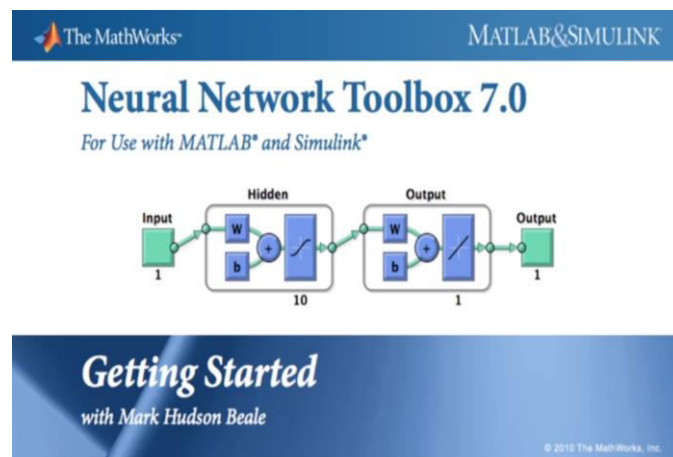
The MathWorks

MATLAB&SIMULINK

Neural Network Toolbox 7.0

For Use with MATLAB® and Simulink®

Hidden

Output

Input

W

b

+

W

b

+

Output

1

10

1

1

Getting Started

with Mark Hudson Beale

© 2010 The MathWorks, Inc.